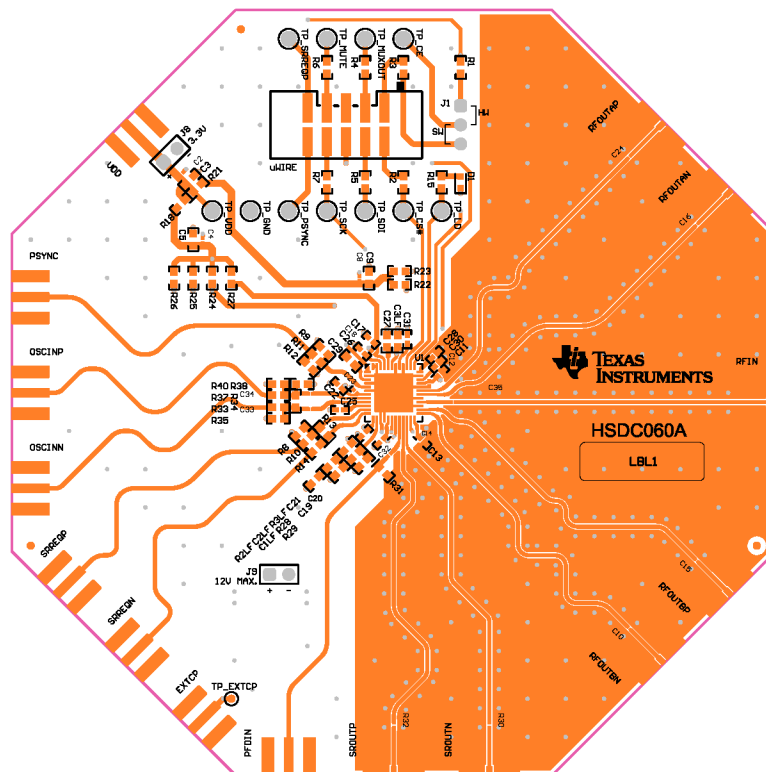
TP_SRREQP
TP_MUTE
TP_MUXOUT
TP_CE
R6
R4
R3
R1
J1
HW
SW
J8
3.3V
VDD
C2
C3
R21
uWIRE
R7
R5
R2
R15
D1
R16
TP_VDD
TP_GND
TP_PSYNC
TP_SCK
TP_SDI
TP_CSB
TP_LD
C5
C4
C8
C9
R23
R22
PSYNC
R26
R25
R24
R27
OSCINP
OSCINN
R9
R12
C29
C1
C2
C3LF
C17
C18
R40
R38
R37
R33
R35
C34
C33
R8
R10
R11
R13
R31
C20
C19
C21
C14
C36
SRREQP
SRREQN
R2LF
C2LF
R3LF
C1LF
R28
R29
J9
12V MAX.
+
-
EXTCP
TP_EXTCP
PFDIN
SROUTP
SROUTN
R32
R30
RFOUTAP
RFOUTAN
C24
C16
TEXAS INSTRUMENTS
RFIN
HSDC060A
LBL1
C15
C10
RFOUTBP
RFOUTBN